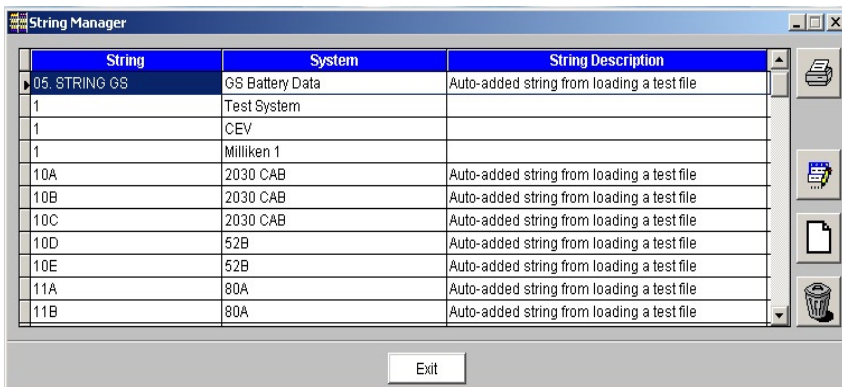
String Manager

| String | System | String Description |
|---|---|---|
| 05. STRING GS | GS Battery Data | Auto-added string from loading a test file |
| 1 | Test System | |
| 1 | CEV | |
| 1 | Milliken 1 | |
| 10A | 2030 CAB | Auto-added string from loading a test file |
| 10B | 2030 CAB | Auto-added string from loading a test file |
| 10C | 2030 CAB | Auto-added string from loading a test file |
| 10D | 52B | Auto-added string from loading a test file |
| 10E | 52B | Auto-added string from loading a test file |
| 11A | 80A | Auto-added string from loading a test file |
| 11B | 80A | Auto-added string from loading a test file |

Exit